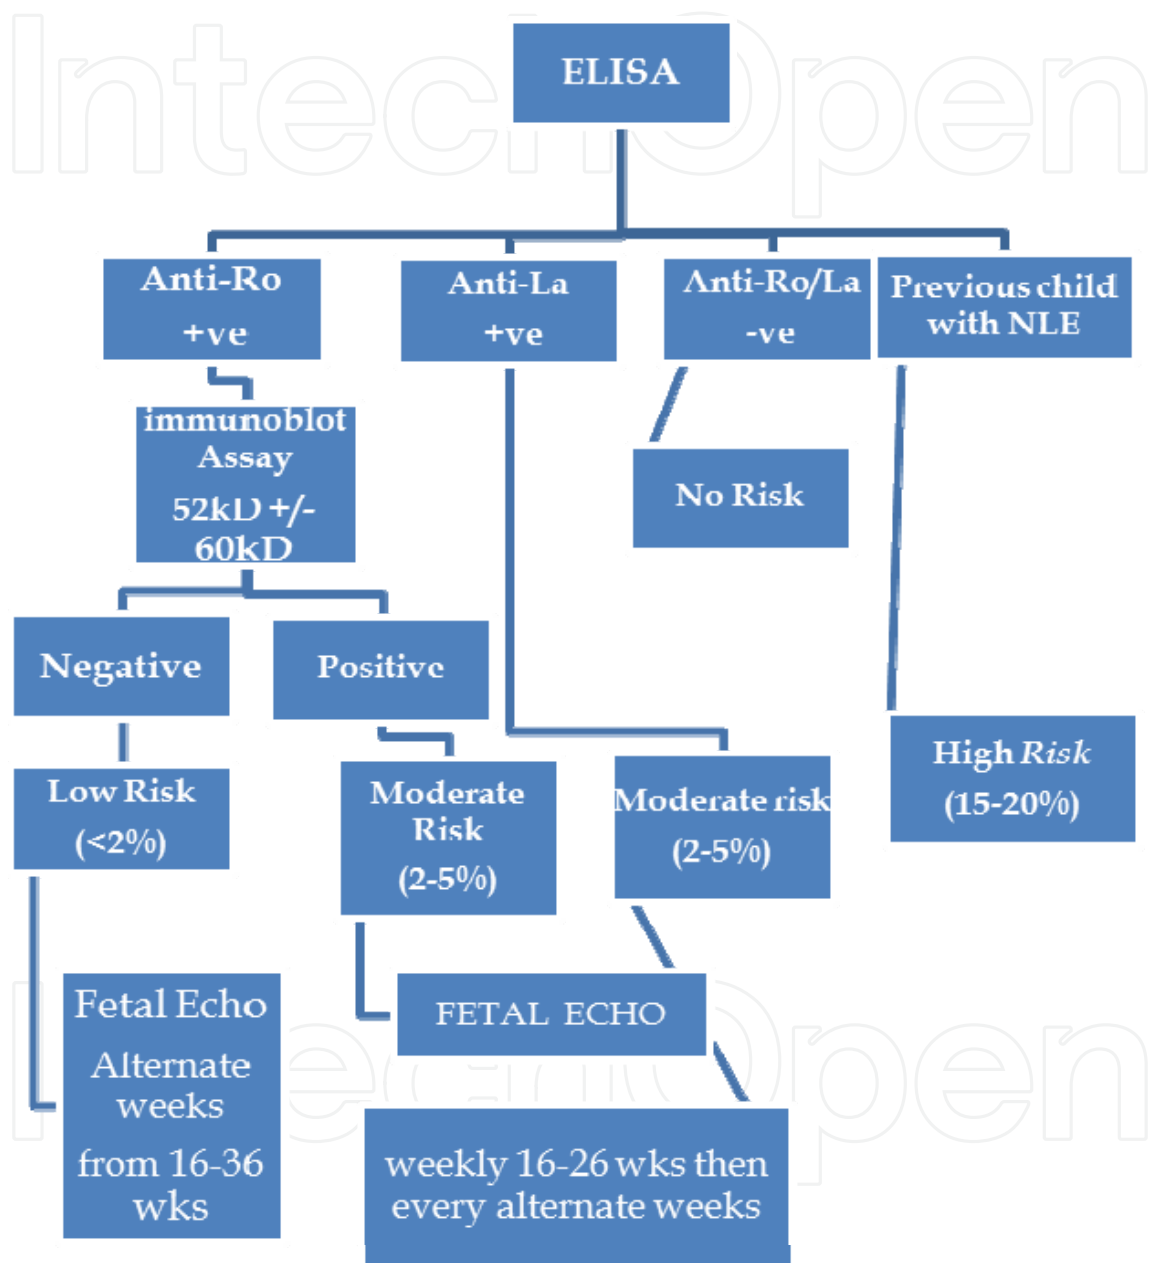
IntechOpen

ELISA

Anti-Ro +ve

Anti-La +ve

Anti-Ro/La -ve

Previous child with NLE

immunoblot Assay 52kD +/- 60kD

No Risk

Negative

Positive

Low Risk (<2%)

Moderate Risk (2-5%)

Moderate risk (2-5%)

High Risk (15-20%)

Fetal Echo Alternate weeks from 16-36 wks

FETAL ECHO

weekly 16-26 wks then every alternate weeks

IntechOpen